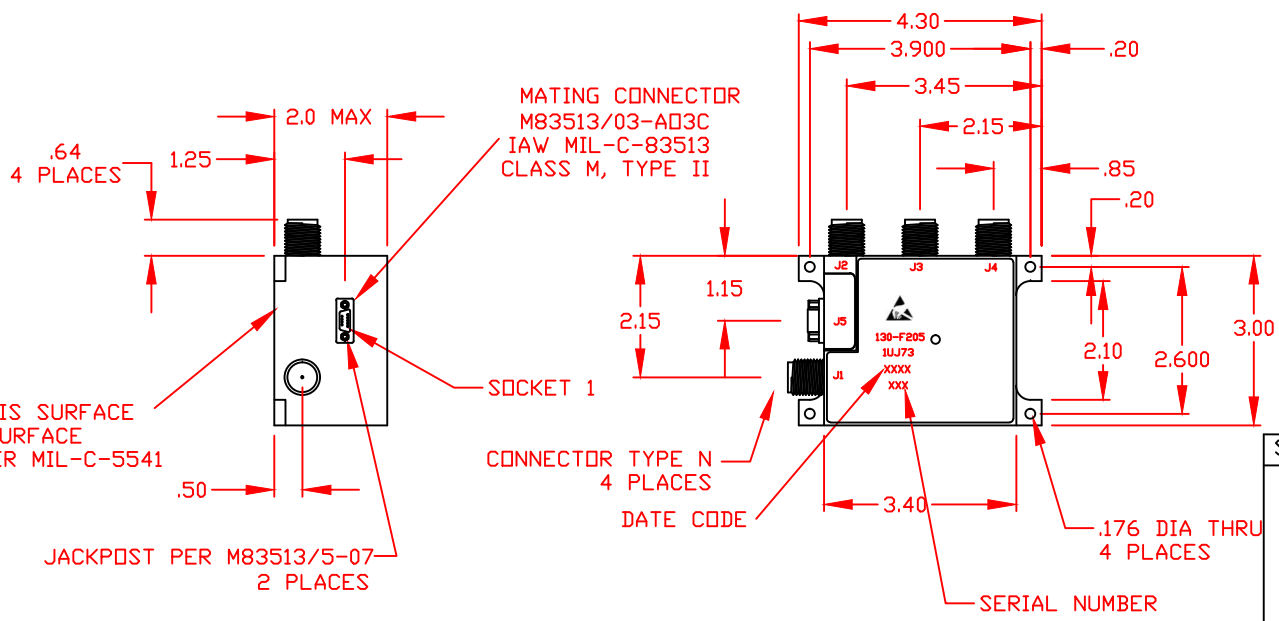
MATING CONNECTOR
M83513/03-A03C
IAW MIL-C-83513
CLASS M, TYPE II

2.0 MAX

.64
4 PLACES

1.25

IS SURFACE
URFACE
ER MIL-C-5541

SOCKET 1

.50

JACKPOST PER M83513/5-07
2 PLACES

4.30
3.900
.20
3.45
2.15
.85
.20

J2
J3
J4
J5
J1

1.15
2.15

130-F205
1UJ73
XXXX
XXX

2.10
2.600
3.00

CONNECTOR TYPE N
4 PLACES

DATE CODE

3.40

.176 DIA THRU
4 PLACES

SERIAL NUMBER

S